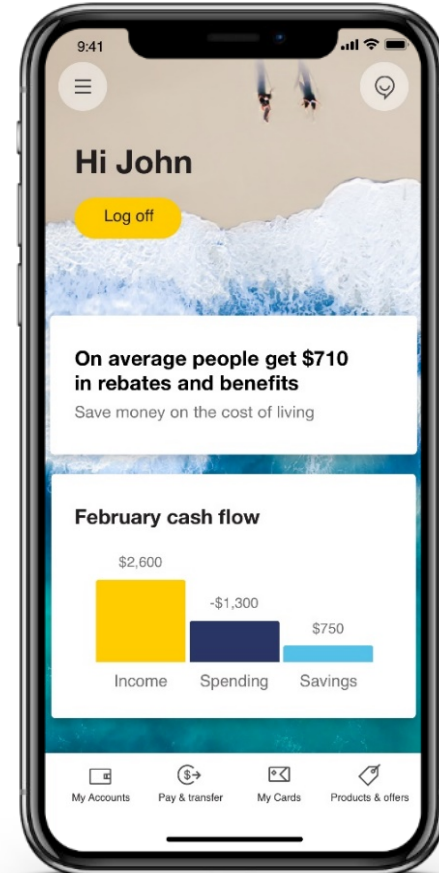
9:41

Hi John

Log off

On average people get $710 in rebates and benefits

Save money on the cost of living

February cash flow

$2,600

-$1,300

$750

Income

Spending

Savings

My Accounts

Pay & transfer

My Cards

Products & offers